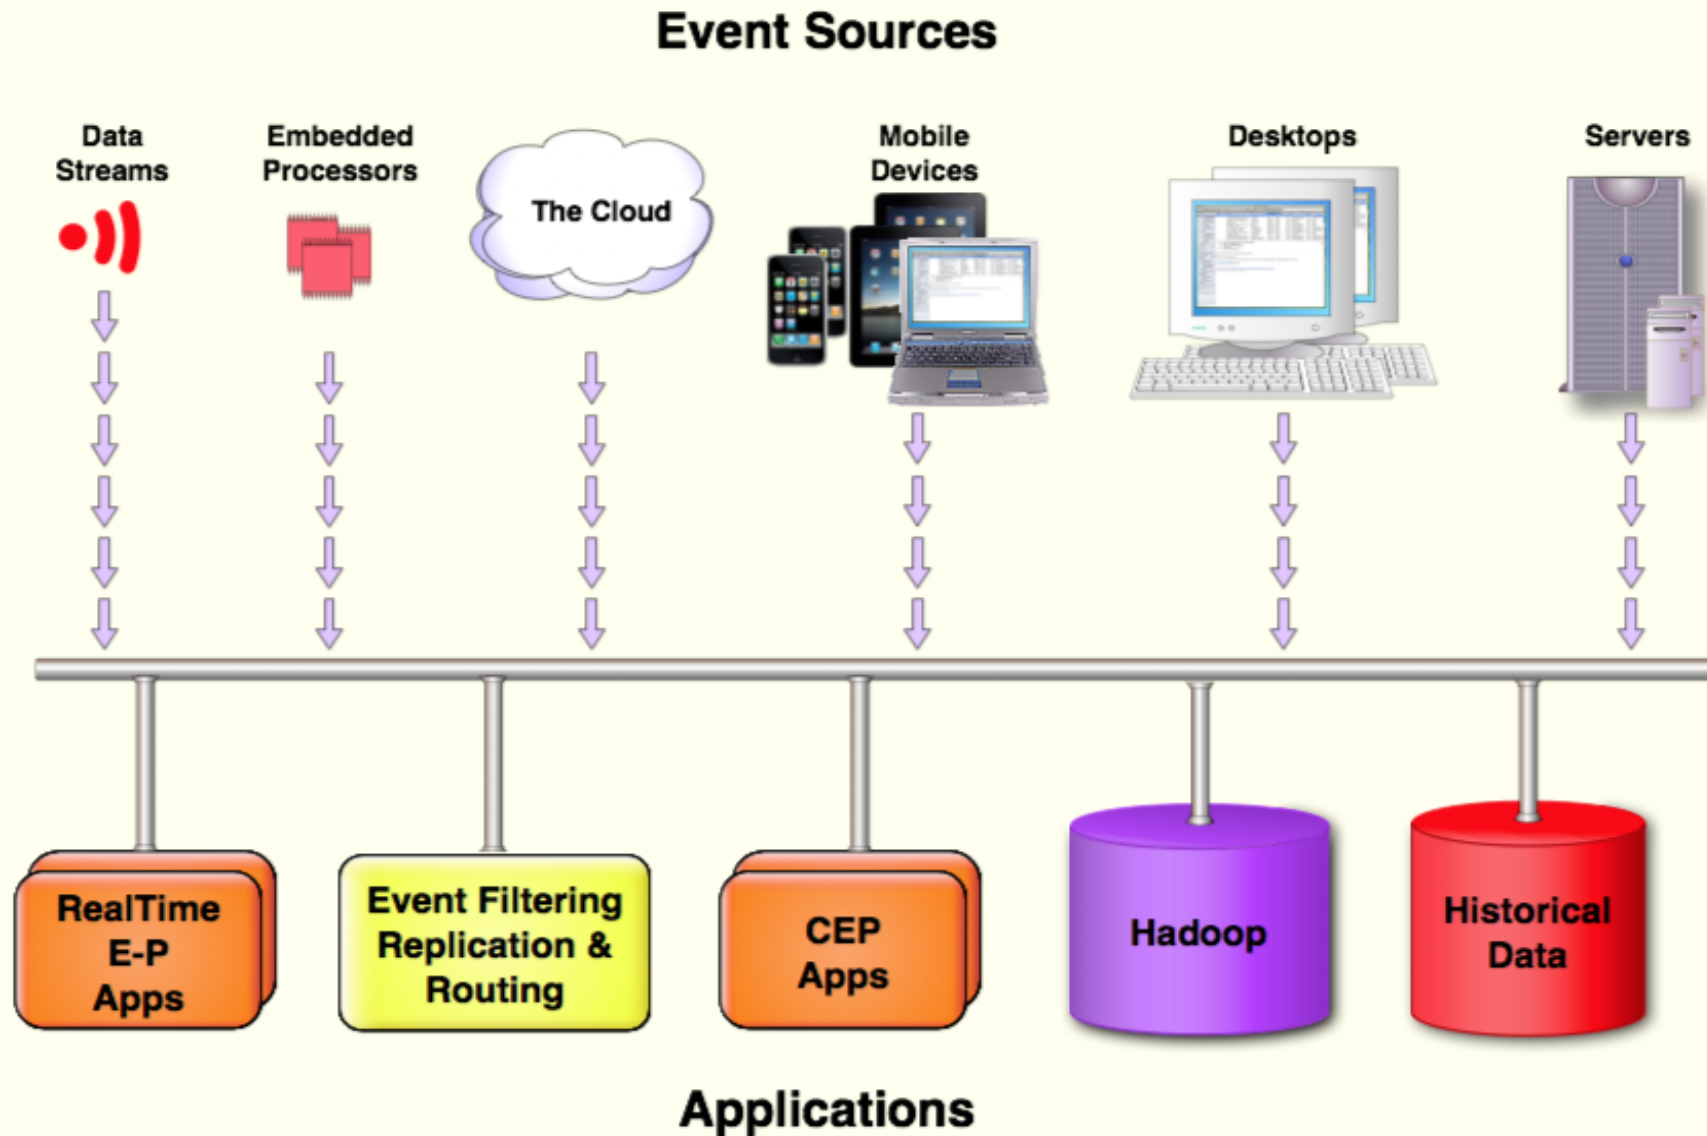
Event Sources

Data Streams

Embedded Processors

The Cloud

Mobile Devices

Desktops

Servers

RealTime E-P Apps

Event Filtering Replication & Routing

CEP Apps

Hadoop

Historical Data

Applications